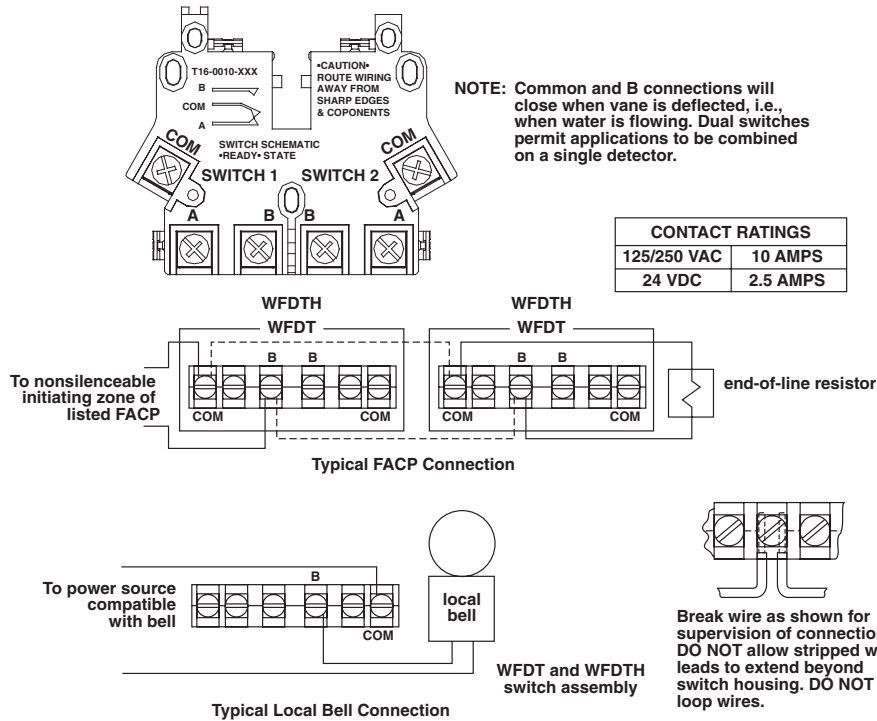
T16-0010-XXX
B
COM
A

•CAUTION•
ROUTE WIRING
AWAY FROM
SHARP EDGES
& COPONENTS

SWITCH SCHEMATIC
•READY• STATE

COM
COM
SWITCH 1
SWITCH 2
A
B
B
A

NOTE: Common and B connections will close when vane is deflected, i.e., when water is flowing. Dual switches permit applications to be combined on a single detector.

| CONTACT RATINGS | |
|---|---|
| 125/250 VAC | 10 AMPS |
| 24 VDC | 2.5 AMPS |

WFDTH
WFDT
B B
COM COM

WFDTH
WFDT
B B
COM COM

To nonsilenceable initiating zone of listed FACP

end-of-line resistor

Typical FACP Connection

To power source compatible with bell

B
COM

local bell

WFDT and WFDTH switch assembly

Typical Local Bell Connection

Break wire as shown for supervision of connectio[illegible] DO NOT allow stripped w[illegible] leads to extend beyond switch housing. DO NOT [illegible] loop wires.